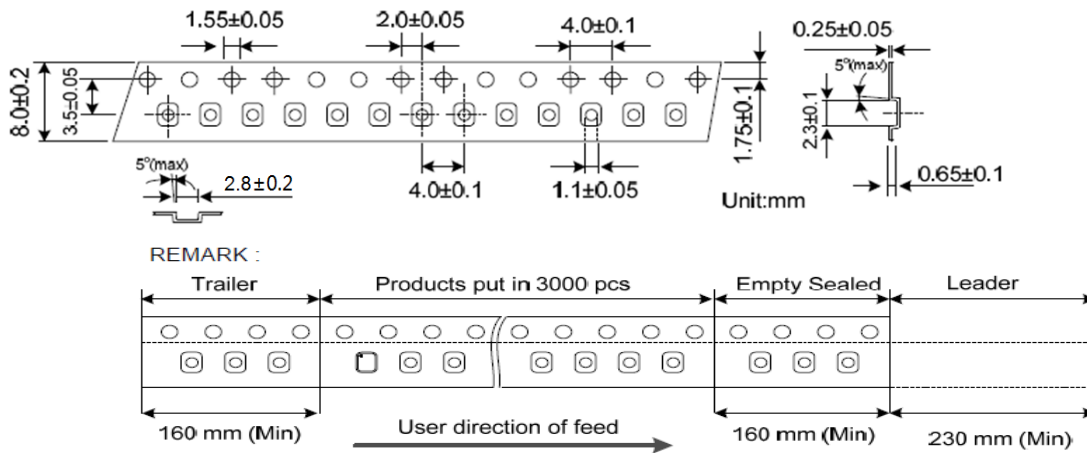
1.55±0.05
2.0±0.05
4.0±0.1
0.25±0.05
5°(max)
8.0±0.2
3.5±0.05
1.75±0.1
2.3±0.1
5°(max)
2.8±0.2
4.0±0.1
1.1±0.05
0.65±0.1
Unit:mm

REMARK :

Trailer
Products put in 3000 pcs
Empty Sealed
Leader

160 mm (Min)
User direction of feed
160 mm (Min)
230 mm (Min)